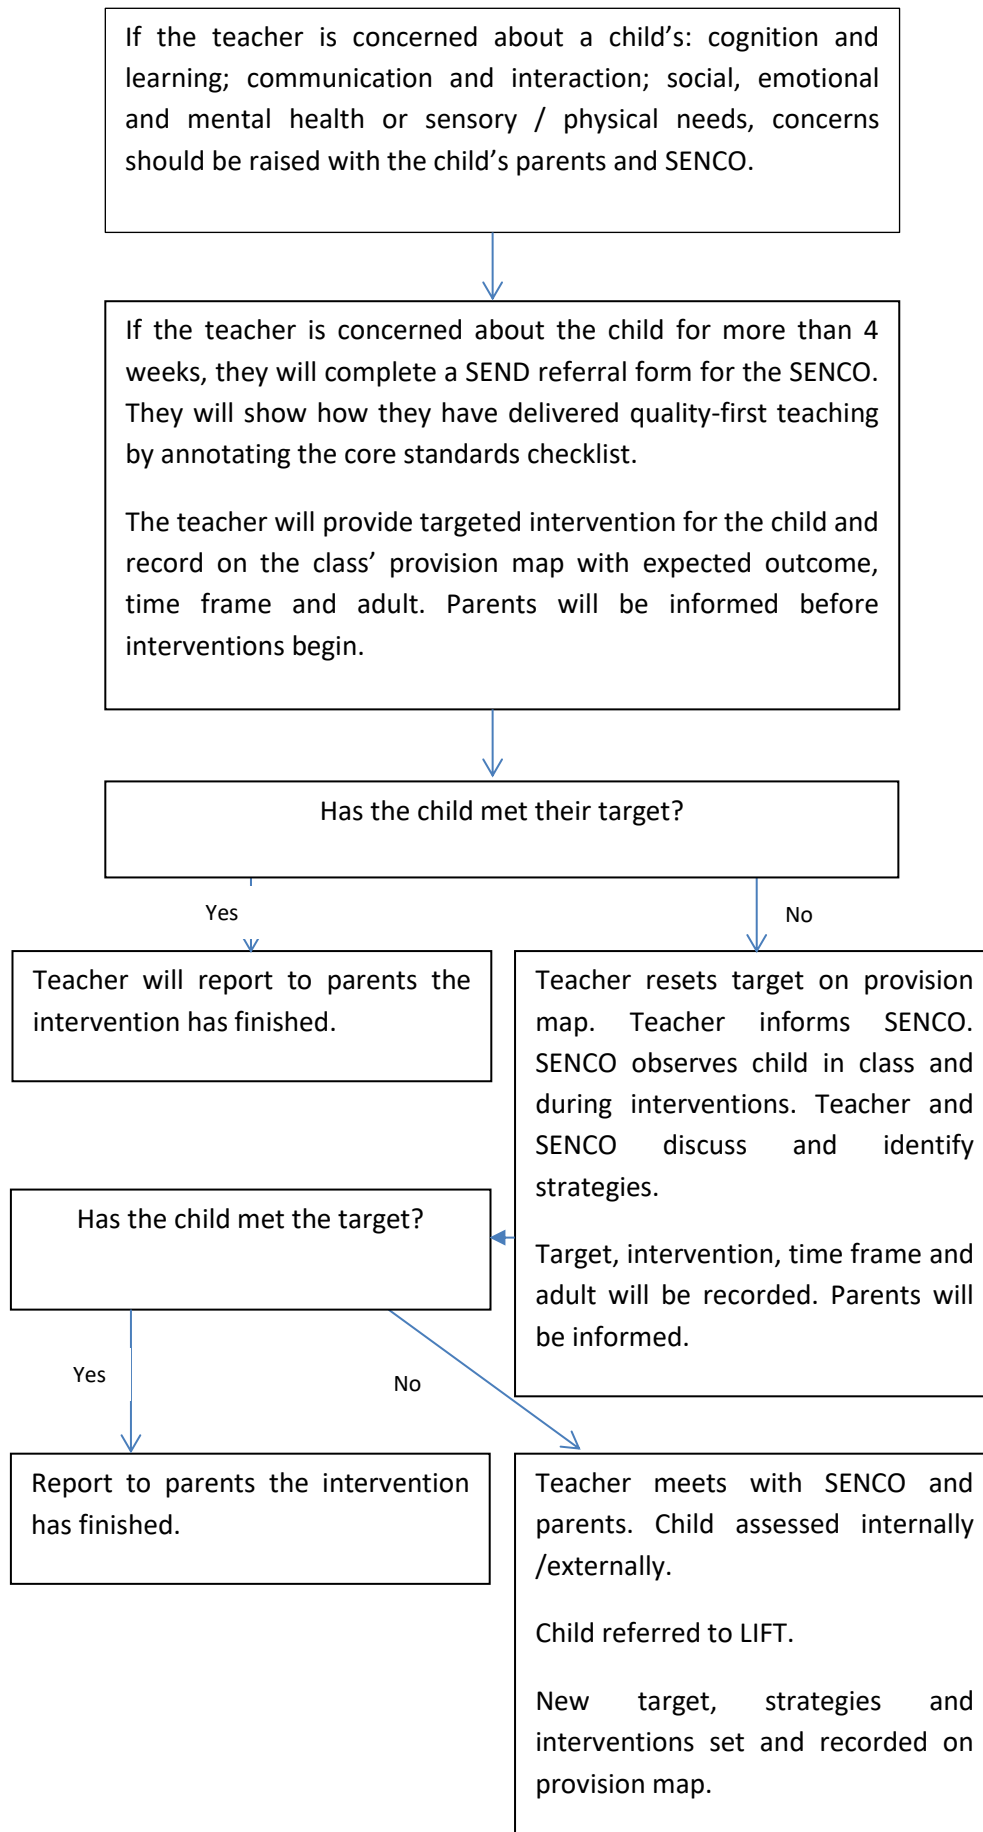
If the teacher is concerned about a child's: cognition and learning; communication and interaction; social, emotional and mental health or sensory / physical needs, concerns should be raised with the child's parents and SENCO.

If the teacher is concerned about the child for more than 4 weeks, they will complete a SEND referral form for the SENCO. They will show how they have delivered quality-first teaching by annotating the core standards checklist.

The teacher will provide targeted intervention for the child and record on the class' provision map with expected outcome, time frame and adult. Parents will be informed before interventions begin.

Has the child met their target?

Yes

No

Teacher will report to parents the intervention has finished.

Teacher resets target on provision map. Teacher informs SENCO. SENCO observes child in class and during interventions. Teacher and SENCO discuss and identify strategies.

Target, intervention, time frame and adult will be recorded. Parents will be informed.

Has the child met the target?

Yes

No

Report to parents the intervention has finished.

Teacher meets with SENCO and parents. Child assessed internally /externally.

Child referred to LIFT.

New target, strategies and interventions set and recorded on provision map.